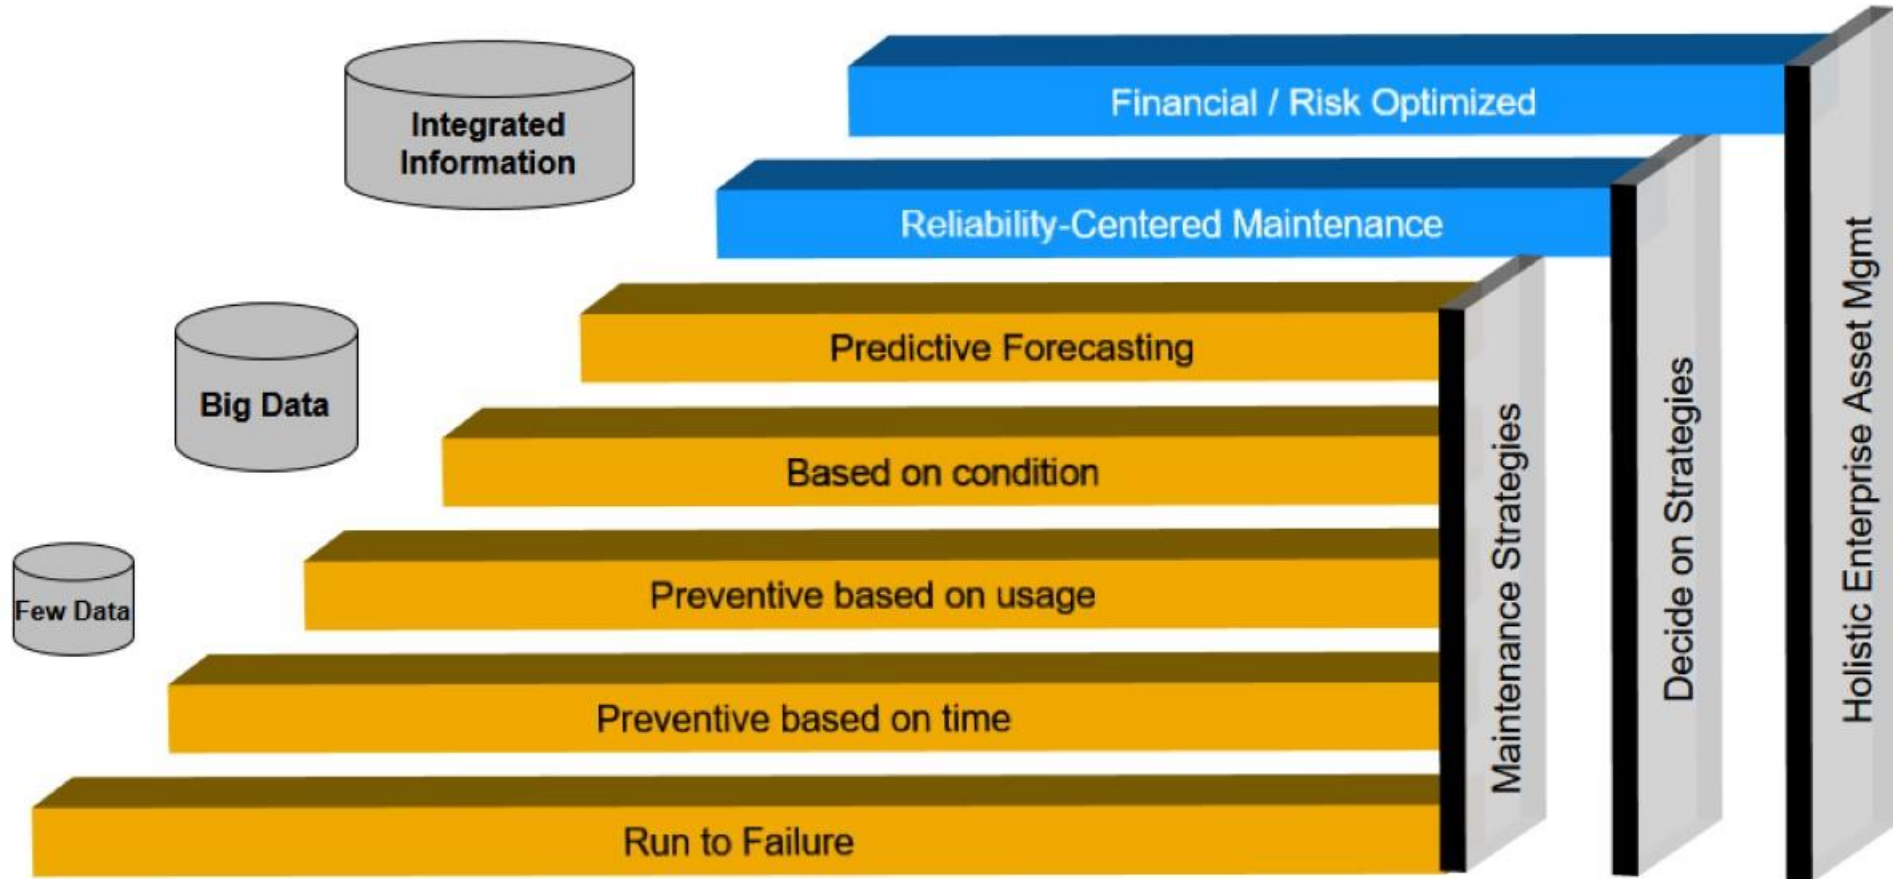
Integrated Information

Big Data

Few Data

Financial / Risk Optimized

Reliability-Centered Maintenance

Predictive Forecasting

Based on condition

Preventive based on usage

Preventive based on time

Run to Failure

Maintenance Strategies

Decide on Strategies

Holistic Enterprise Asset Mgmt